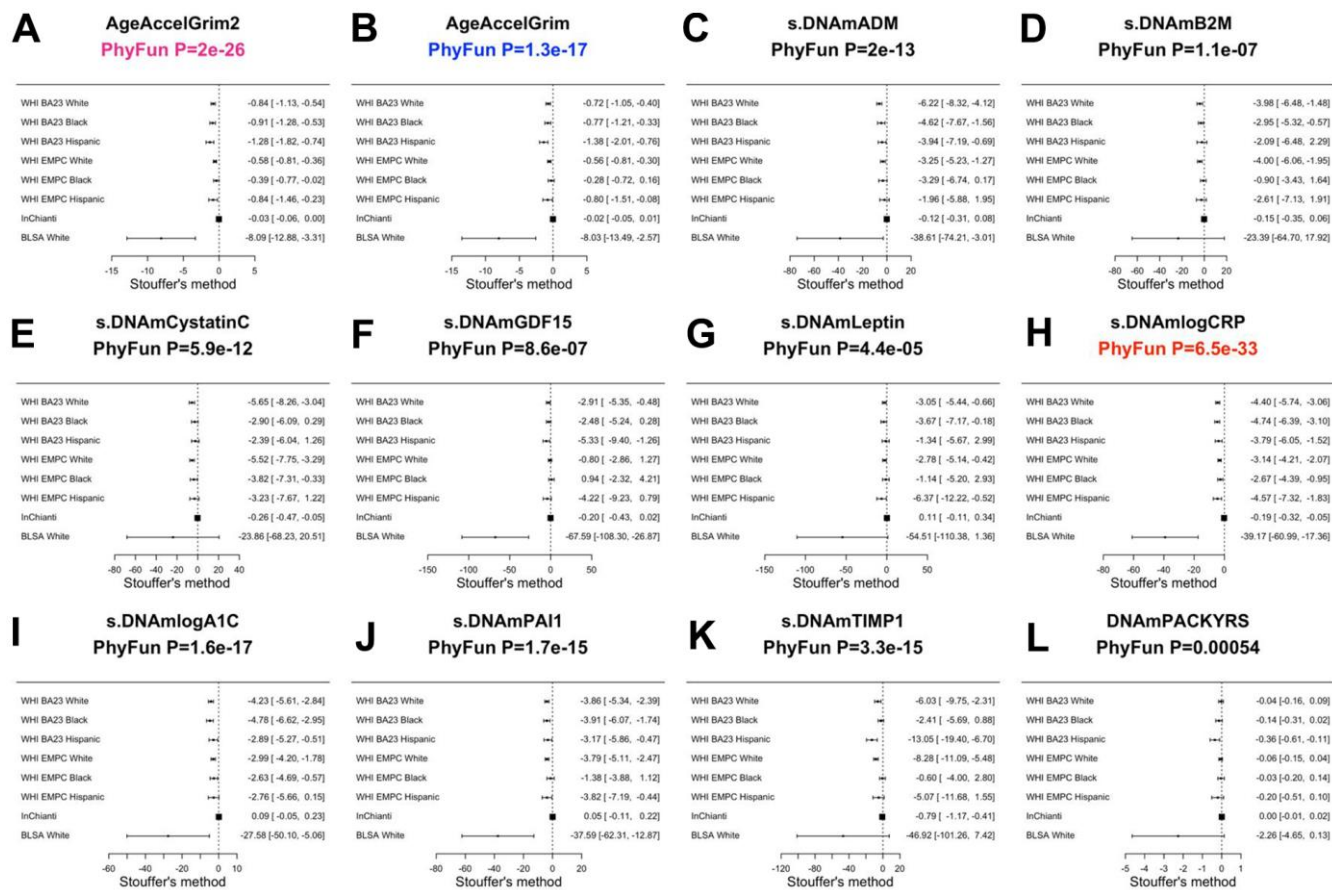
A
AgeAccelGrim2
PhyFun P=2e-26

WHI BA23 White -0.84 [-1.13, -0.54]
WHI BA23 Black -0.91 [-1.28, -0.53]
WHI BA23 Hispanic -1.28 [-1.82, -0.74]
WHI EMPC White -0.58 [-0.81, -0.36]
WHI EMPC Black -0.39 [-0.77, -0.02]
WHI EMPC Hispanic -0.84 [-1.46, -0.23]
InChianti -0.03 [-0.06, 0.00]
BLSA White -8.09 [-12.88, -3.31]
-15 -10 -5 0 5
Stouffer's method

B
AgeAccelGrim
PhyFun P=1.3e-17

WHI BA23 White -0.72 [-1.05, -0.40]
WHI BA23 Black -0.77 [-1.21, -0.33]
WHI BA23 Hispanic -1.38 [-2.01, -0.76]
WHI EMPC White -0.56 [-0.81, -0.30]
WHI EMPC Black -0.28 [-0.72, 0.16]
WHI EMPC Hispanic -0.80 [-1.51, -0.08]
InChianti -0.02 [-0.05, 0.01]
BLSA White -8.03 [-13.49, -2.57]
-15 -10 -5 0 5
Stouffer's method

C
s.DNAmADM
PhyFun P=2e-13

WHI BA23 White -6.22 [-8.32, -4.12]
WHI BA23 Black -4.62 [-7.67, -1.56]
WHI BA23 Hispanic -3.94 [-7.19, -0.69]
WHI EMPC White -3.25 [-5.23, -1.27]
WHI EMPC Black -3.29 [-6.74, 0.17]
WHI EMPC Hispanic -1.96 [-5.88, 1.95]
InChianti -0.12 [-0.31, 0.08]
BLSA White -38.61 [-74.21, -3.01]
-80 -60 -40 -20 0 20
Stouffer's method

D
s.DNAmB2M
PhyFun P=1.1e-07

WHI BA23 White -3.98 [-6.48, -1.48]
WHI BA23 Black -2.95 [-5.32, -0.57]
WHI BA23 Hispanic -2.09 [-6.48, 2.29]
WHI EMPC White -4.00 [-6.06, -1.95]
WHI EMPC Black -0.90 [-3.43, 1.64]
WHI EMPC Hispanic -2.61 [-7.13, 1.91]
InChianti -0.15 [-0.35, 0.06]
BLSA White -23.39 [-64.70, 17.92]
-80 -60 -40 -20 0 20
Stouffer's method

E
s.DNAmCystatinC
PhyFun P=5.9e-12

WHI BA23 White -5.65 [-8.26, -3.04]
WHI BA23 Black -2.90 [-6.09, 0.29]
WHI BA23 Hispanic -2.39 [-6.04, 1.26]
WHI EMPC White -5.52 [-7.75, -3.29]
WHI EMPC Black -3.82 [-7.31, -0.33]
WHI EMPC Hispanic -3.23 [-7.67, 1.22]
InChianti -0.26 [-0.47, -0.05]
BLSA White -23.86 [-68.23, 20.51]
-80 -60 -40 -20 0 20 40
Stouffer's method

F
s.DNAmGDF15
PhyFun P=8.6e-07

WHI BA23 White -2.91 [-5.35, -0.48]
WHI BA23 Black -2.48 [-5.24, 0.28]
WHI BA23 Hispanic -5.33 [-9.40, -1.26]
WHI EMPC White -0.80 [-2.86, 1.27]
WHI EMPC Black 0.94 [-2.32, 4.21]
WHI EMPC Hispanic -4.22 [-9.23, 0.79]
InChianti -0.20 [-0.43, 0.02]
BLSA White -67.59 [-108.30, -26.87]
-150 -100 -50 0 50
Stouffer's method

G
s.DNAmLeptin
PhyFun P=4.4e-05

WHI BA23 White -3.05 [-5.44, -0.66]
WHI BA23 Black -3.67 [-7.17, -0.18]
WHI BA23 Hispanic -1.34 [-5.67, 2.99]
WHI EMPC White -2.78 [-5.14, -0.42]
WHI EMPC Black -1.14 [-5.20, 2.93]
WHI EMPC Hispanic -6.37 [-12.22, -0.52]
InChianti 0.11 [-0.11, 0.34]
BLSA White -54.51 [-110.38, 1.36]
-150 -100 -50 0 50
Stouffer's method

H
s.DNAmlogCRP
PhyFun P=6.5e-33

WHI BA23 White -4.40 [-5.74, -3.06]
WHI BA23 Black -4.74 [-6.39, -3.10]
WHI BA23 Hispanic -3.79 [-6.05, -1.52]
WHI EMPC White -3.14 [-4.21, -2.07]
WHI EMPC Black -2.67 [-4.39, -0.95]
WHI EMPC Hispanic -4.57 [-7.32, -1.83]
InChianti -0.19 [-0.32, -0.05]
BLSA White -39.17 [-60.99, -17.36]
-80 -60 -40 -20 0
Stouffer's method

I
s.DNAmlogA1C
PhyFun P=1.6e-17

WHI BA23 White -4.23 [-5.61, -2.84]
WHI BA23 Black -4.78 [-6.62, -2.95]
WHI BA23 Hispanic -2.89 [-5.27, -0.51]
WHI EMPC White -2.99 [-4.20, -1.78]
WHI EMPC Black -2.63 [-4.69, -0.57]
WHI EMPC Hispanic -2.76 [-5.66, 0.15]
InChianti 0.09 [-0.05, 0.23]
BLSA White -27.58 [-50.10, -5.06]
-60 -40 -20 0 10
Stouffer's method

J
s.DNAmPAI1
PhyFun P=1.7e-15

WHI BA23 White -3.86 [-5.34, -2.39]
WHI BA23 Black -3.91 [-6.07, -1.74]
WHI BA23 Hispanic -3.17 [-5.86, -0.47]
WHI EMPC White -3.79 [-5.11, -2.47]
WHI EMPC Black -1.38 [-3.88, 1.12]
WHI EMPC Hispanic -3.82 [-7.19, -0.44]
InChianti 0.05 [-0.11, 0.22]
BLSA White -37.59 [-62.31, -12.87]
-80 -60 -40 -20 0 20
Stouffer's method

K
s.DNAmTIMP1
PhyFun P=3.3e-15

WHI BA23 White -6.03 [-9.75, -2.31]
WHI BA23 Black -2.41 [-5.69, 0.88]
WHI BA23 Hispanic -13.05 [-19.40, -6.70]
WHI EMPC White -8.28 [-11.09, -5.48]
WHI EMPC Black -0.60 [-4.00, 2.80]
WHI EMPC Hispanic -5.07 [-11.68, 1.55]
InChianti -0.79 [-1.17, -0.41]
BLSA White -46.92 [-101.26, 7.42]
-120 -80 -40 0 20
Stouffer's method

L
DNAmPACKYRS
PhyFun P=0.00054

WHI BA23 White -0.04 [-0.16, 0.09]
WHI BA23 Black -0.14 [-0.31, 0.02]
WHI BA23 Hispanic -0.36 [-0.61, -0.11]
WHI EMPC White -0.06 [-0.15, 0.04]
WHI EMPC Black -0.03 [-0.20, 0.14]
WHI EMPC Hispanic -0.20 [-0.51, 0.10]
InChianti 0.00 [-0.01, 0.02]
BLSA White -2.26 [-4.65, 0.13]
-5 -4 -3 -2 -1 0 1
Stouffer's method